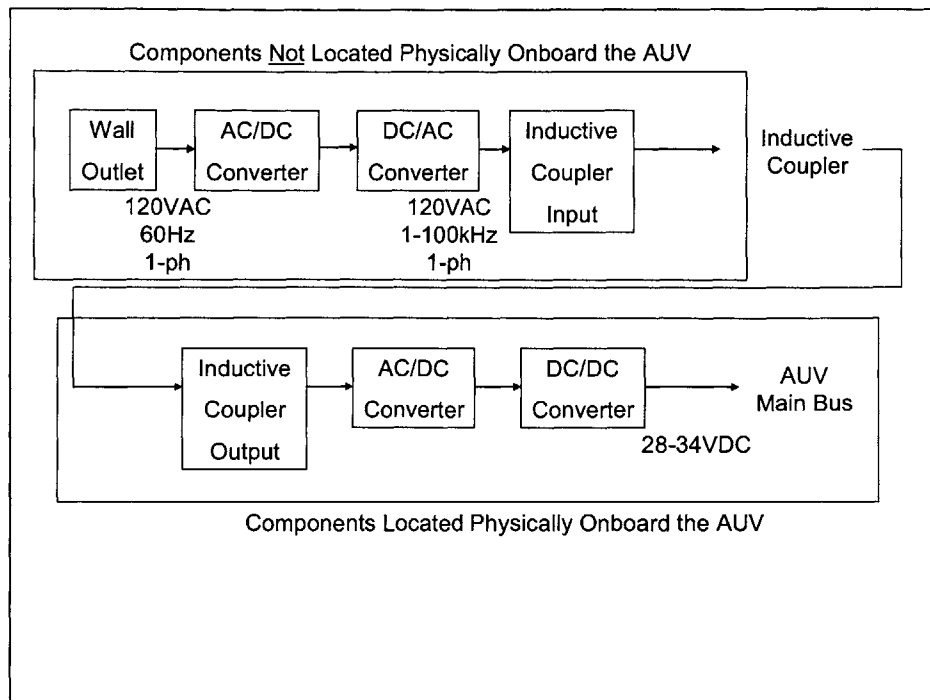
Components Not Located Physically Onboard the AUV

Wall Outlet

AC/DC Converter

DC/AC Converter

Inductive Coupler Input

Inductive Coupler

120VAC
60Hz
1-ph

120VAC
1-100kHz
1-ph

Inductive Coupler Output

AC/DC Converter

DC/DC Converter

AUV Main Bus

28-34VDC

Components Located Physically Onboard the AUV